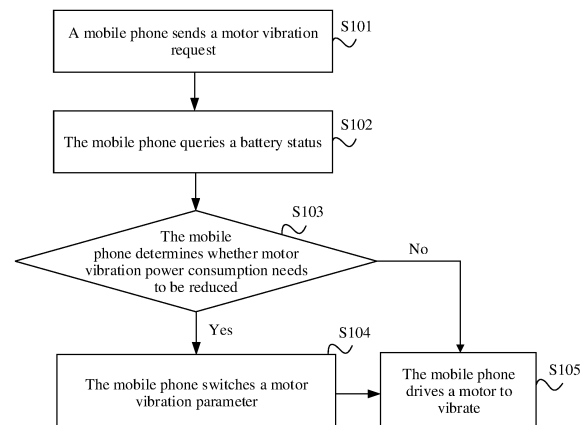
A mobile phone sends a motor vibration request

S101

The mobile phone queries a battery status

S102

S103

The mobile phone determines whether motor vibration power consumption needs to be reduced

No

Yes

S104

The mobile phone switches a motor vibration parameter

The mobile phone drives a motor to vibrate

S105